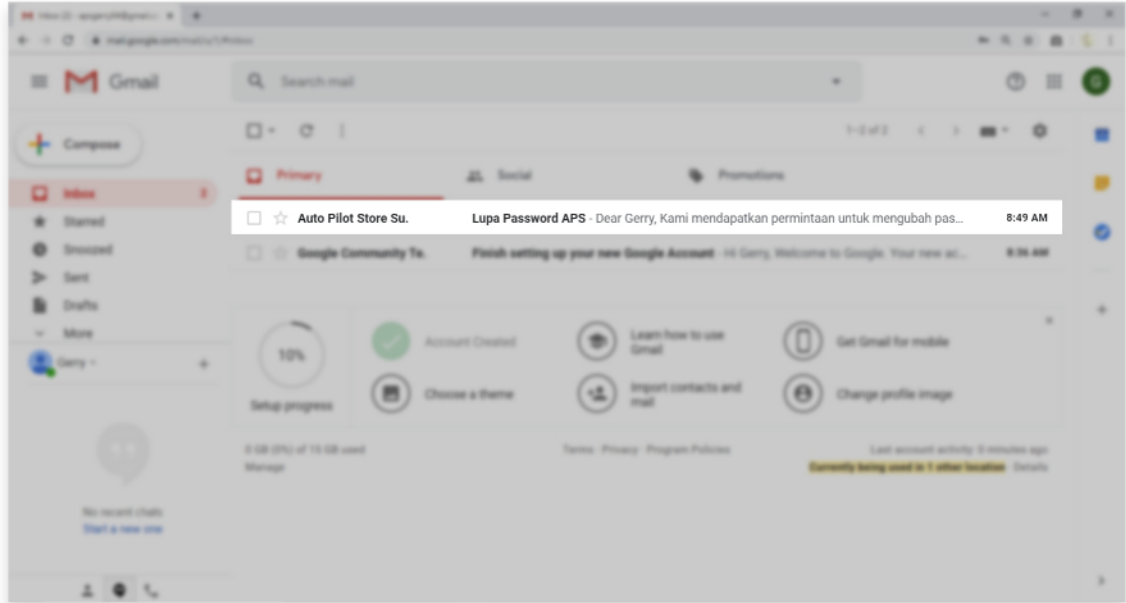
Gmail

Search mail

Compose

Inbox

Starred

Snoozed

Sent

Drafts

More

Gerry

Primary

Social

Promotions

Auto Pilot Store Su. Lupa Password APS - Dear Gerry, Kami mendapatkan permintaan untuk mengubah pas... 8:49 AM

Google Community Te. Finish setting up your new Google Account - Hi Gerry, Welcome to Google. Your new ac... 8:36 AM

10%

Setup progress

Account Created

Choose a theme

Learn how to use Gmail

Import contacts and mail

Get Gmail for mobile

Change profile image

Terms · Privacy · Program Policies

Currently being used in 1 other location

No recent chats

Start a new one